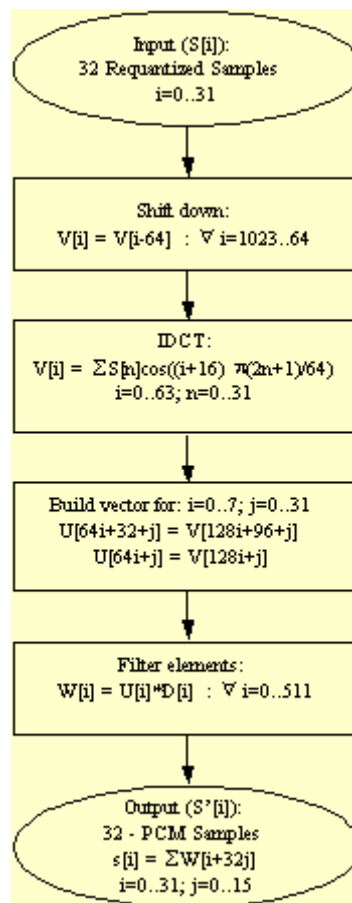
Input (S[i]):
32 Requantized Samples
i=0..31

Shift down:
V[i] = V[i-64] : $\forall$ i=1023..64

IDCT:
V[i] = $\Sigma$S[n]cos((i+16) $\pi$(2n+1)/64)
i=0..63; n=0..31

Build vector for: i=0..7; j=0..31
U[64i+32+j] = V[128i+96+j]
U[64i+j] = V[128i+j]

Filter elements:
W[i] = U[i]*D[i] : $\forall$ i=0..511

Output (S'[i]):
32 - PCM Samples
s[i] = $\Sigma$W[i+32j]
i=0..31; j=0..15